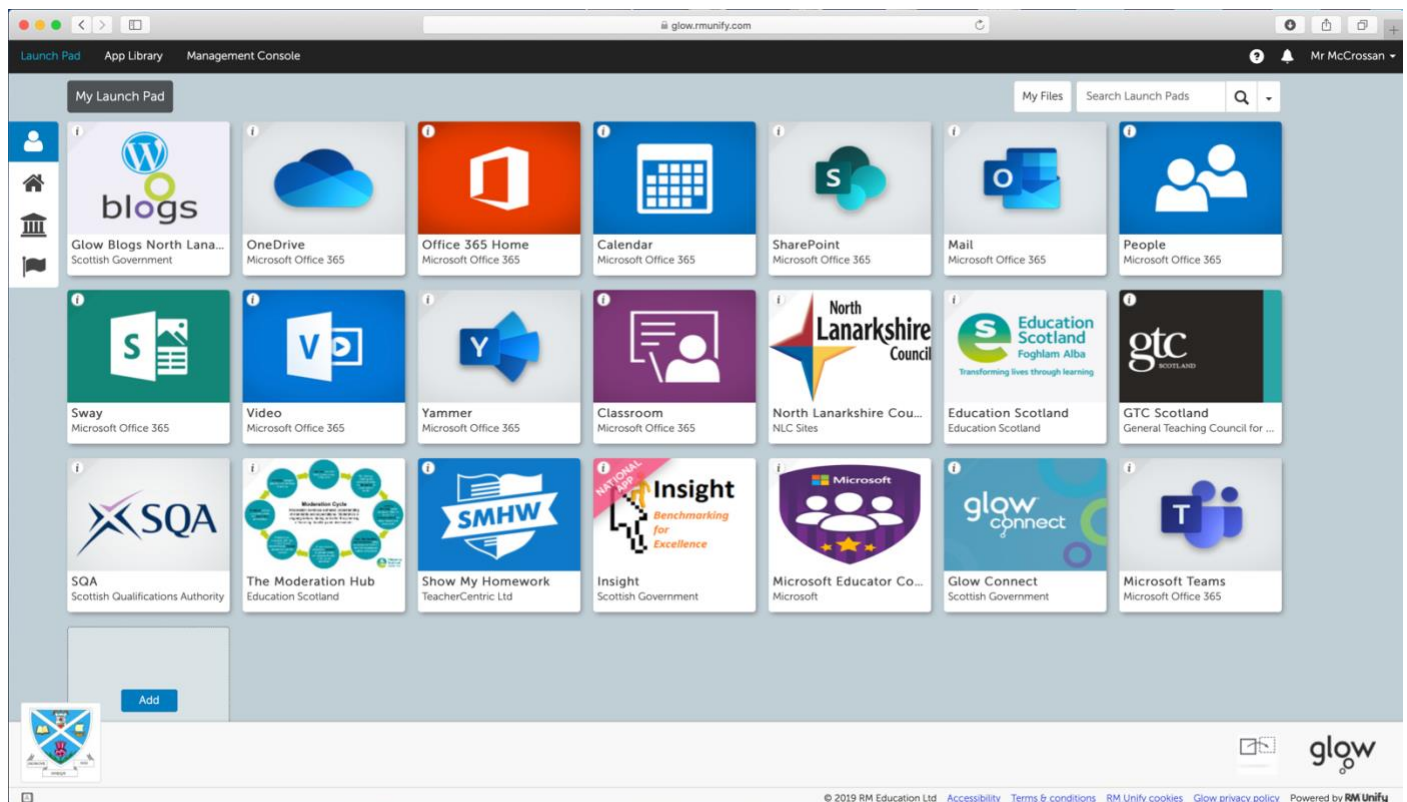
glow.rmunify.com

Launch Pad App Library Management Console

Mr McCrossan

My Launch Pad

My Files Search Launch Pads

blogs
Glow Blogs North Lana...
Scottish Government

OneDrive
Microsoft Office 365

Office 365 Home
Microsoft Office 365

Calendar
Microsoft Office 365

S
SharePoint
Microsoft Office 365

O
Mail
Microsoft Office 365

People
Microsoft Office 365

S
Sway
Microsoft Office 365

V
Video
Microsoft Office 365

Y
Yammer
Microsoft Office 365

Classroom
Microsoft Office 365

North Lanarkshire Council
North Lanarkshire Cou...
NLC Sites

Education Scotland Foghlam Alba Transforming lives through learning
Education Scotland
Education Scotland

gtc SCOTLAND
GTC Scotland
General Teaching Council for ...

SQA
SQA
Scottish Qualifications Authority

Moderation Cycle
The Moderation Hub
Education Scotland

SMHW
Show My Homework
TeacherCentric Ltd

NATIONAL APP Insight Benchmarking for Excellence
Insight
Scottish Government

Microsoft
Microsoft Educator Co...
Microsoft

glow connect
Glow Connect
Scottish Government

T
Microsoft Teams
Microsoft Office 365

Add

glow

© 2019 RM Education Ltd Accessibility Terms & conditions RM Unify cookies Glow privacy policy Powered by RM Unify